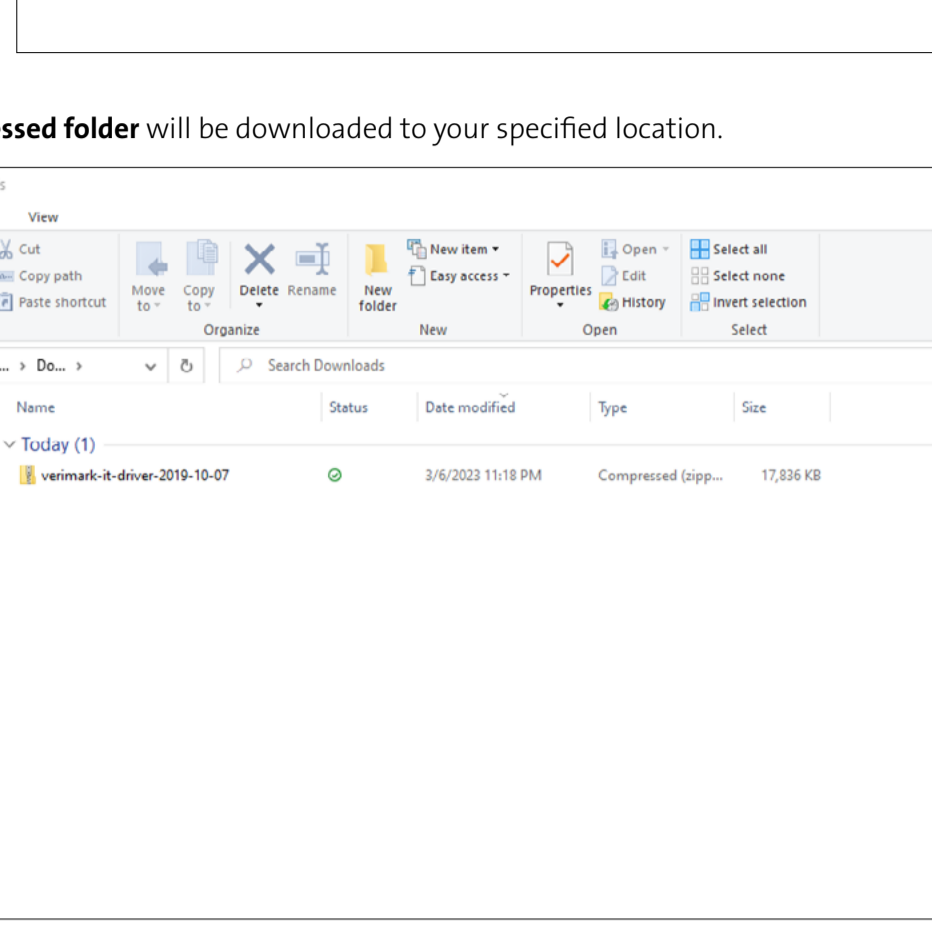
**ssed folder** will be downloaded to your specified location.

s

View

Cut

Copy path

Paste shortcut

Move to

Copy to

Delete

Rename

Organize

New folder

New item

Easy access

New

Properties

Open

Edit

History

Open

Select all

Select none

Invert selection

Select

... › Do... ›

Search Downloads

| Name | Status | Date modified | Type | Size |
|---|---|---|---|---|
| Today (1) | | | | |
| verimark-it-driver-2019-10-07 | | 3/6/2023 11:18 PM | Compressed (zipp... | 17,836 KB |